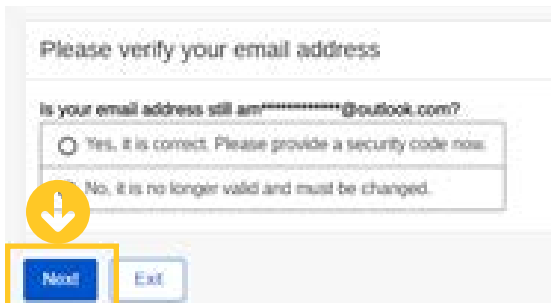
Please verify your email address

Is your email address still am**************@outlook.com?

Yes, it is correct. Please provide a security code now.

No, it is no longer valid and must be changed.

Next Exit